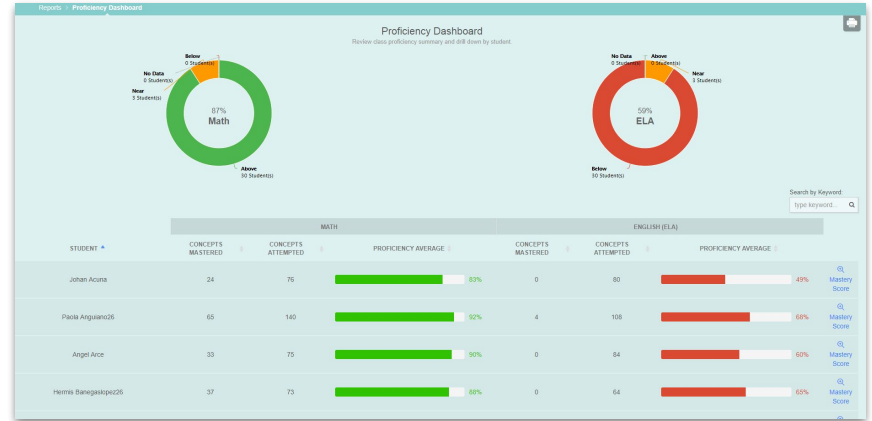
Reports > Proficiency Dashboard

Proficiency Dashboard
Review class proficiency summary and drill down by student.

Below
0 Student(s)
No Data
0 Student(s)
Near
3 Student(s)
87%
Math
Above
30 Student(s)

No Data
0 Student(s)
Above
0 Student(s)
Near
3 Student(s)
59%
ELA
Below
30 Student(s)

Search by Keyword:
type keyword...

| STUDENT | MATH CONCEPTS MASTERED | MATH CONCEPTS ATTEMPTED | MATH PROFICIENCY AVERAGE | ENGLISH (ELA) CONCEPTS MASTERED | ENGLISH (ELA) CONCEPTS ATTEMPTED | ENGLISH (ELA) PROFICIENCY AVERAGE | |
|---|---|---|---|---|---|---|---|
| Johan Acuna | 24 | 76 | 83% | 0 | 80 | 49% | Mastery Score |
| Paola Anguiano26 | 65 | 140 | 92% | 4 | 108 | 68% | Mastery Score |
| Angel Arce | 33 | 75 | 90% | 0 | 84 | 60% | Mastery Score |
| Hermis Banegaslopez26 | 37 | 73 | 88% | 0 | 64 | 65% | Mastery Score |